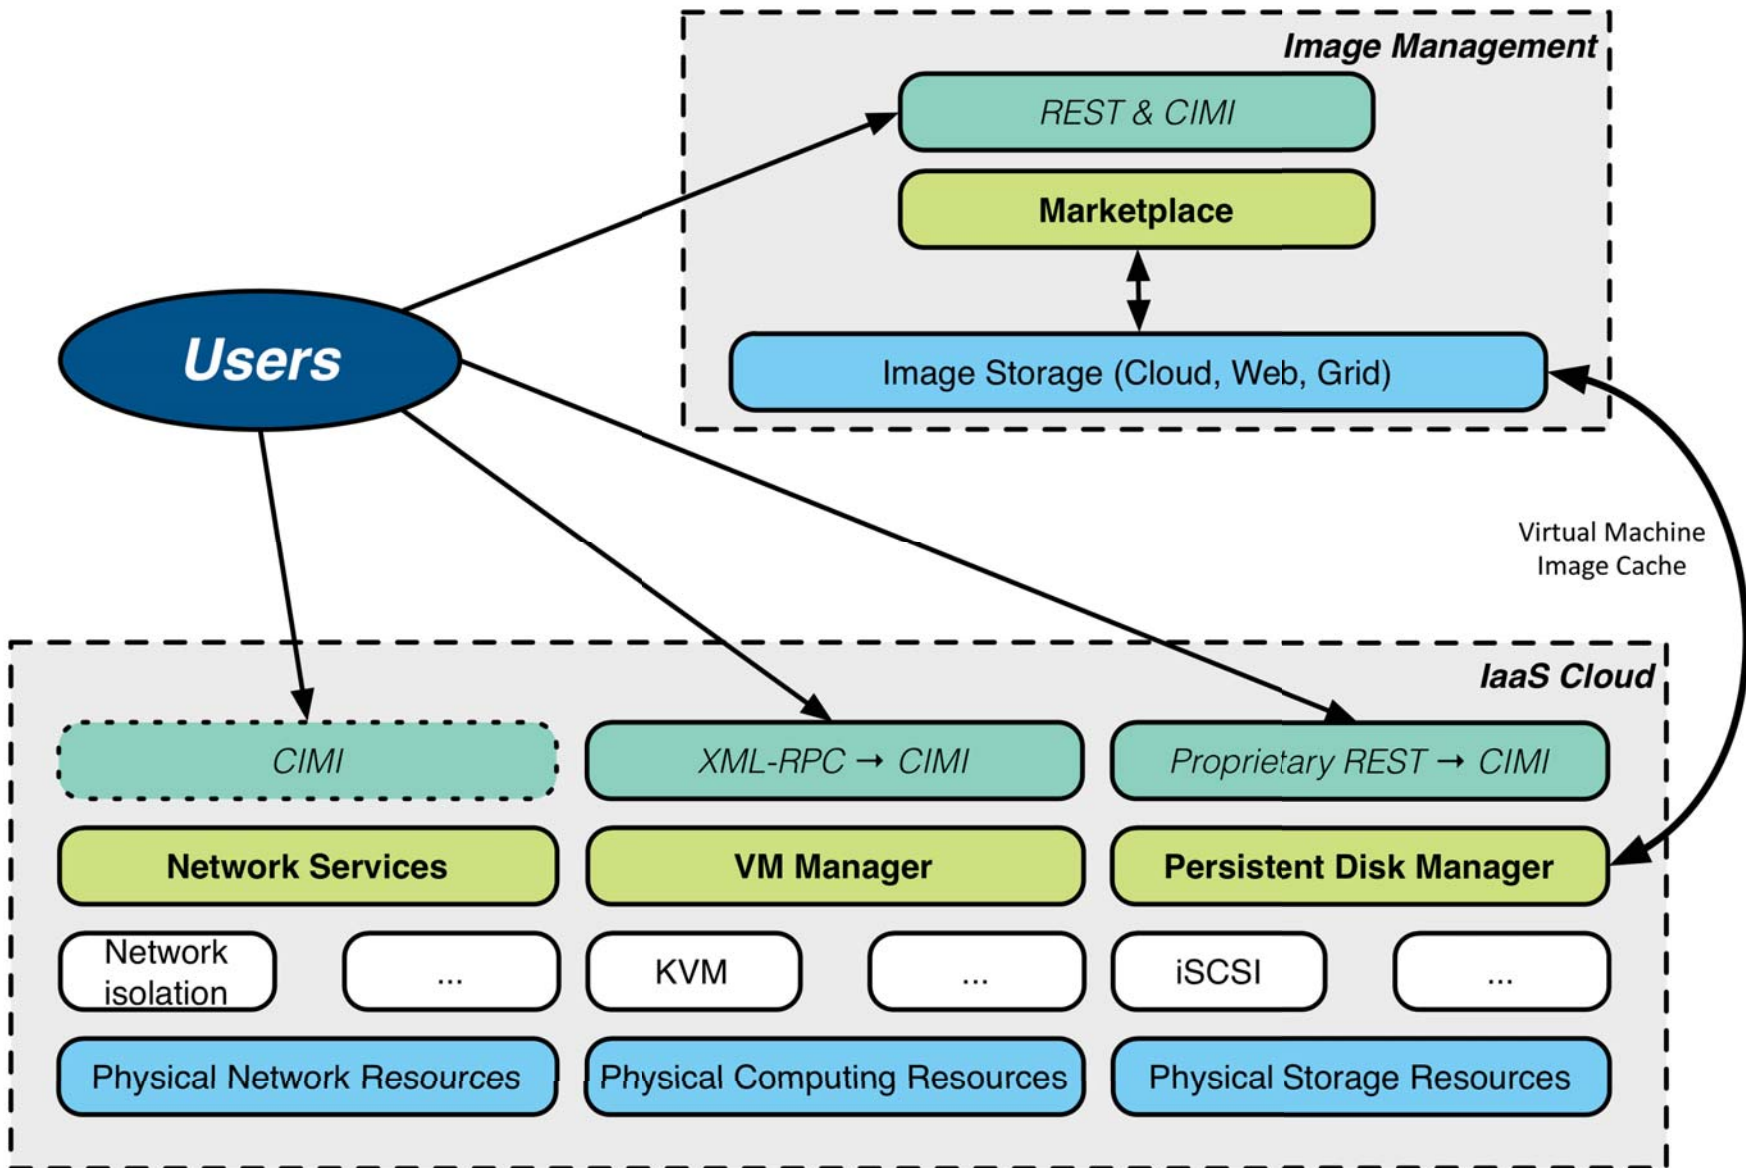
Image Management

REST & CIMI

Marketplace

Image Storage (Cloud, Web, Grid)

Users

Virtual Machine Image Cache

IaaS Cloud

CIMI

XML-RPC → CIMI

Proprietary REST → CIMI

Network Services

VM Manager

Persistent Disk Manager

Network isolation

...

KVM

...

iSCSI

...

Physical Network Resources

Physical Computing Resources

Physical Storage Resources